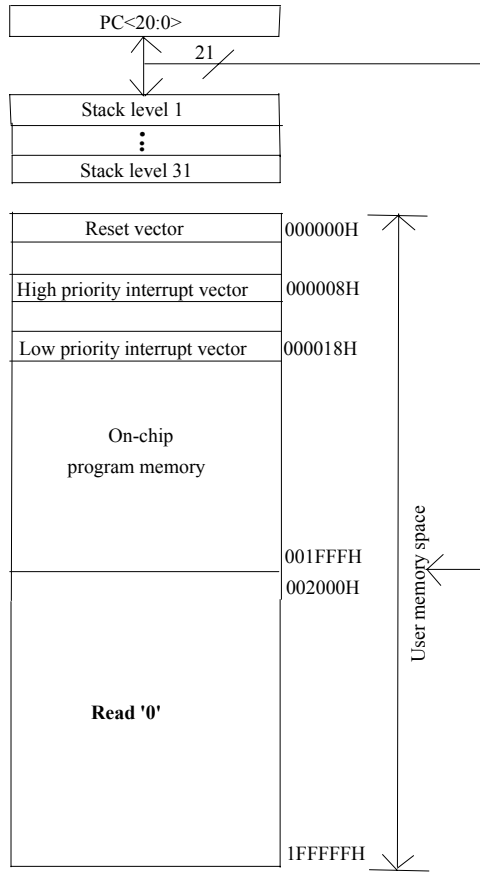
PC<20:0>

21

Stack level 1

⋮

Stack level 31

Reset vector

000000H

High priority interrupt vector

000008H

Low priority interrupt vector

000018H

On-chip program memory

001FFFH

002000H

Read '0'

1FFFFFH

User memory space